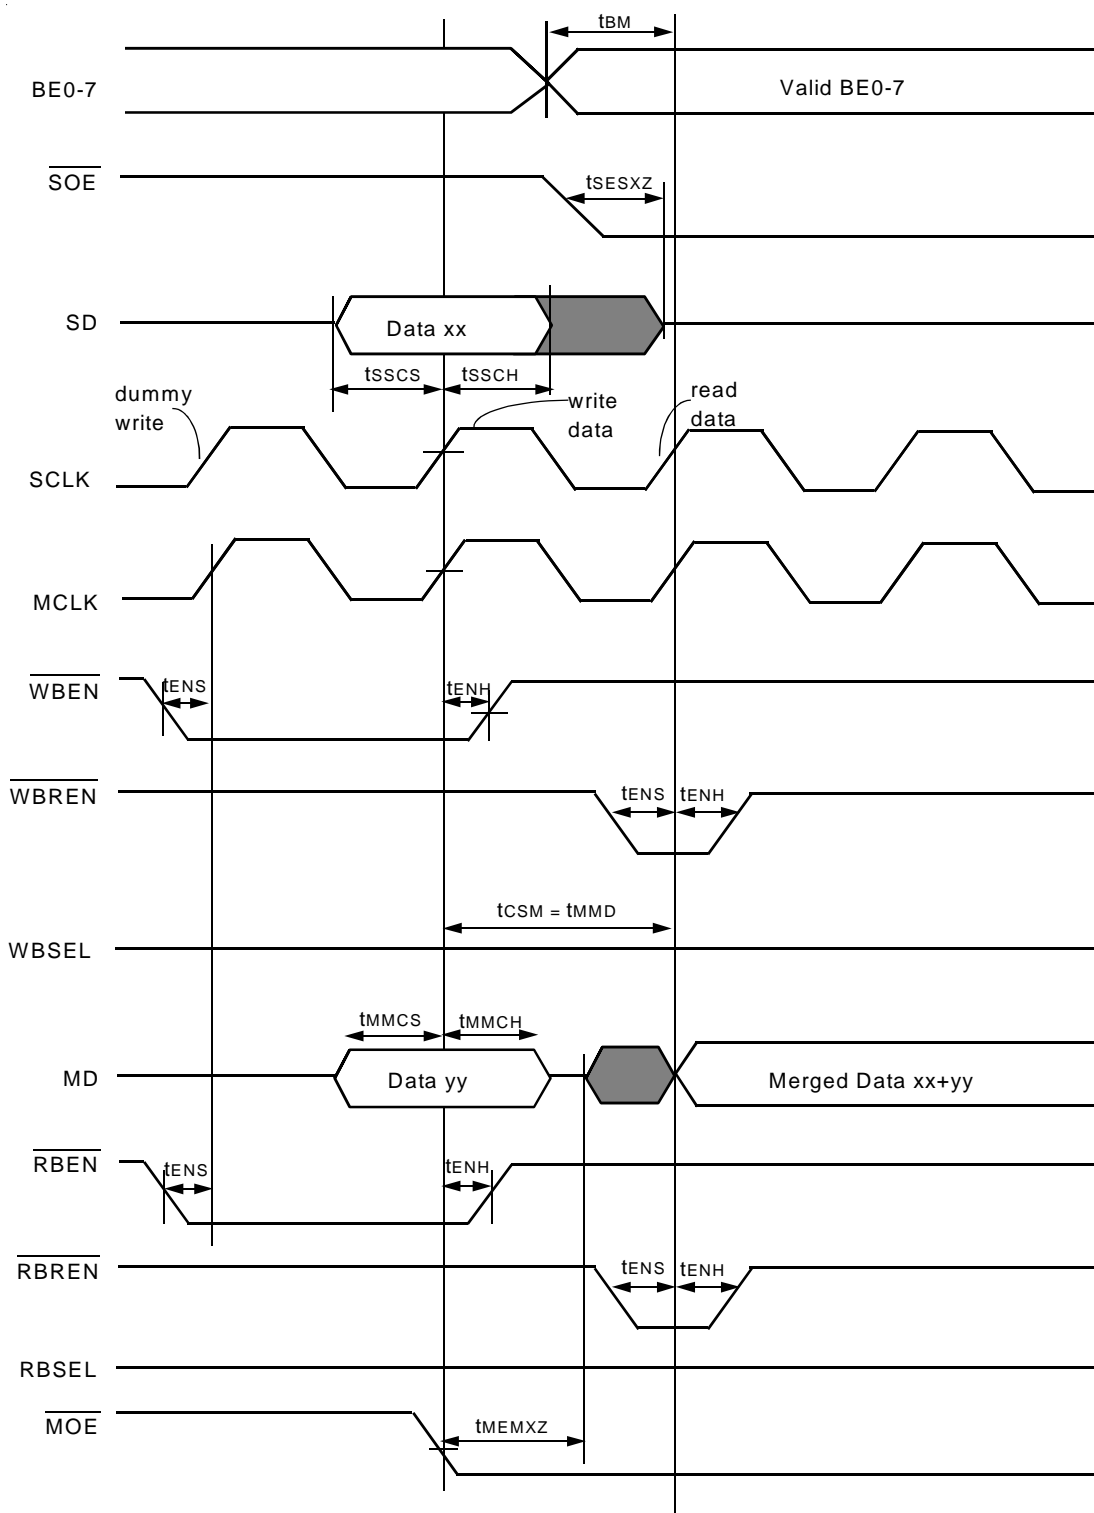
$t_{BM}$

BE0-7

Valid BE0-7

$\overline{SOE}$

$t_{SESXZ}$

SD

Data xx

$t_{SSCS}$ $t_{SSCH}$

dummy write

write data

read data

SCLK

MCLK

$\overline{WBEN}$

$t_{ENS}$

$t_{ENH}$

$\overline{WBREN}$

$t_{ENS}$ $t_{ENH}$

$t_{CSM} = t_{MMD}$

WBSEL

$t_{MMCS}$ $t_{MMCH}$

MD

Data yy

Merged Data xx+yy

$\overline{RBEN}$

$t_{ENS}$

$t_{ENH}$

$\overline{RBREN}$

$t_{ENS}$ $t_{ENH}$

RBSEL

$\overline{MOE}$

$t_{MEMXZ}$